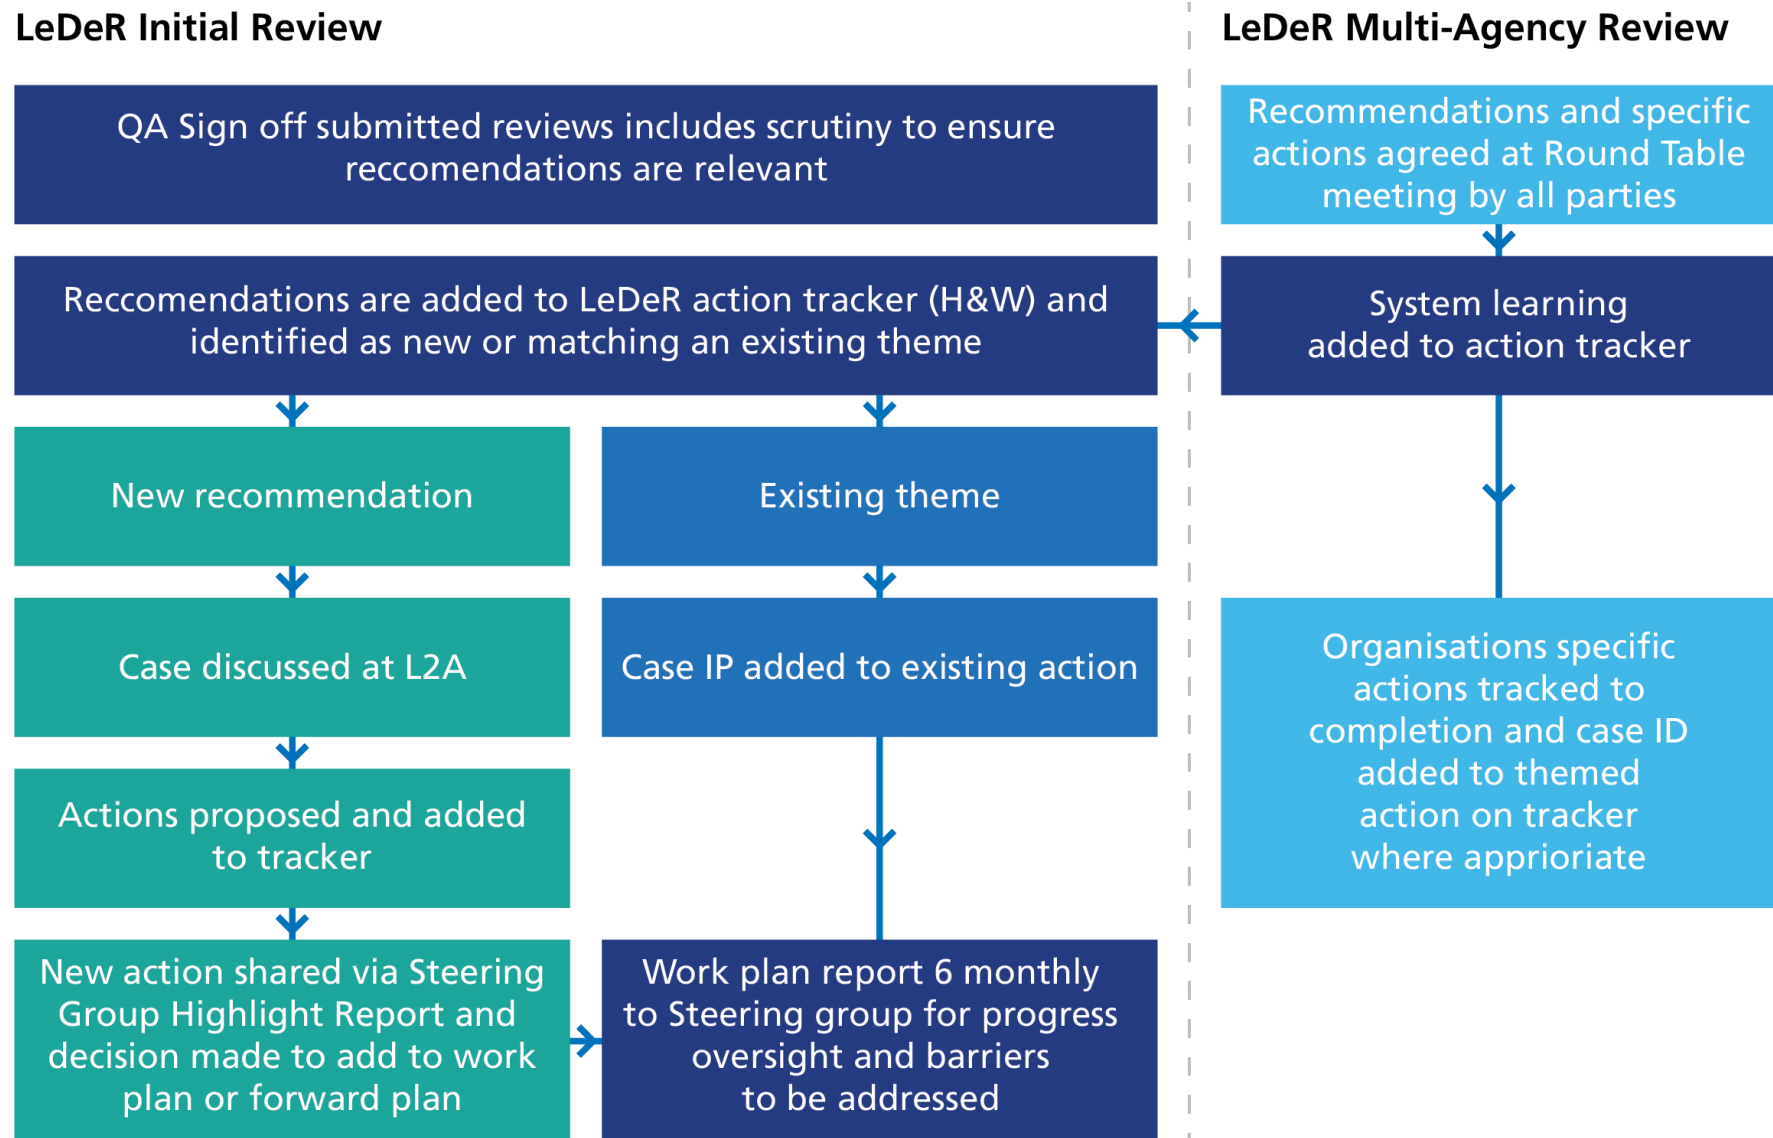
LeDeR Initial Review

QA Sign off submitted reviews includes scrutiny to ensure reccomendations are relevant

Reccomendations are added to LeDeR action tracker (H&W) and identified as new or matching an existing theme

New recommendation

Case discussed at L2A

Actions proposed and added to tracker

New action shared via Steering Group Highlight Report and decision made to add to work plan or forward plan

Existing theme

Case IP added to existing action

Work plan report 6 monthly to Steering group for progress oversight and barriers to be addressed

LeDeR Multi-Agency Review

Recommendations and specific actions agreed at Round Table meeting by all parties

System learning added to action tracker

Organisations specific actions tracked to completion and case ID added to themed action on tracker where appriorate